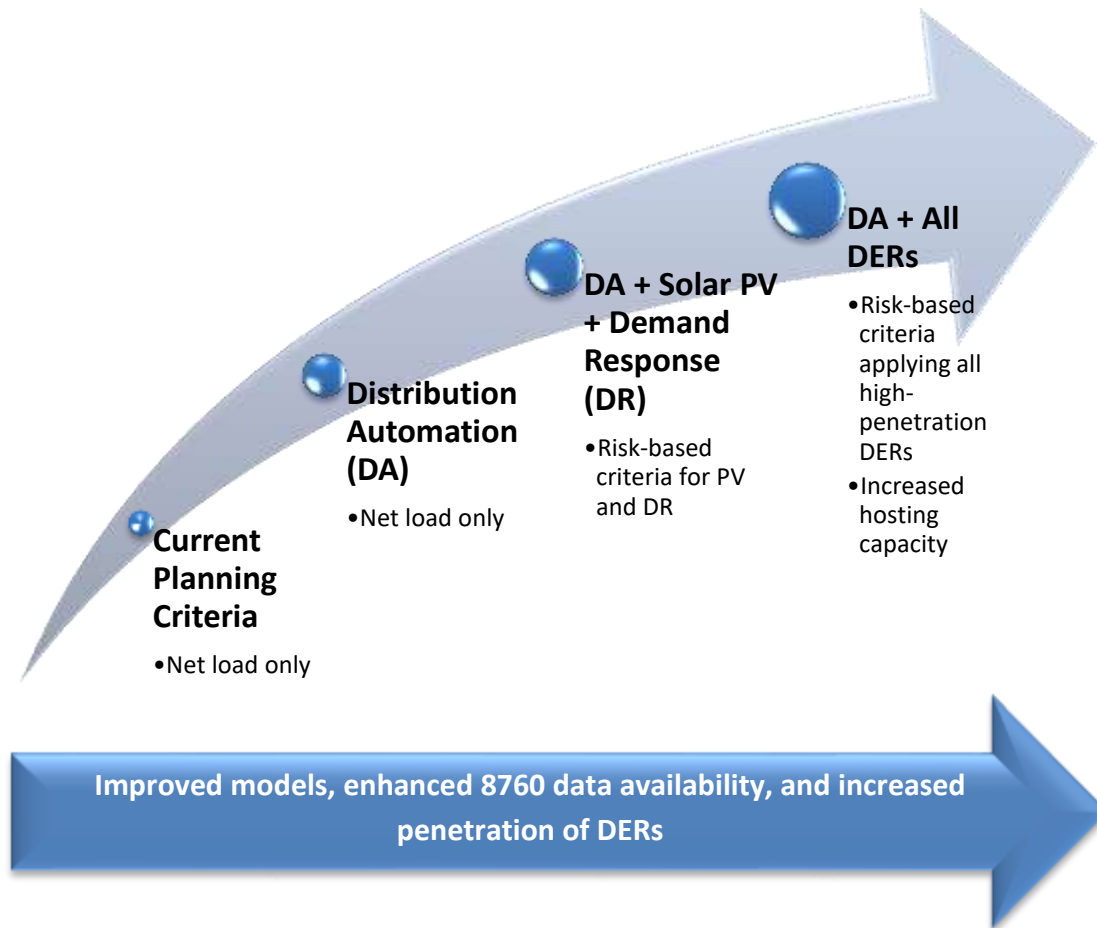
Current Planning Criteria

•Net load only

Distribution Automation (DA)

•Net load only

DA + Solar PV + Demand Response (DR)

•Risk-based criteria for PV and DR

DA + All DERs

•Risk-based criteria applying all high-penetration DERs

•Increased hosting capacity

Improved models, enhanced 8760 data availability, and increased penetration of DERs